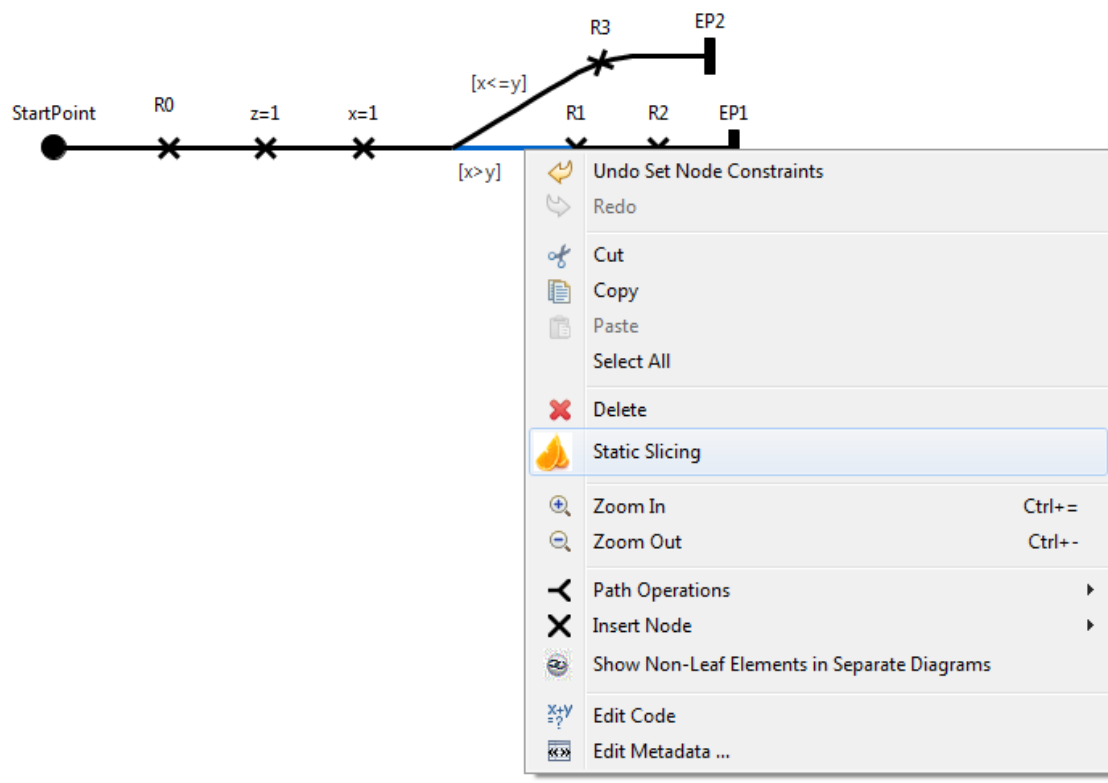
R3
EP2
[x<=y]
StartPoint
R0
z=1
x=1
R1
R2
EP1
[x>y]

Undo Set Node Constraints
Redo
Cut
Copy
Paste
Select All
Delete
Static Slicing
Zoom In Ctrl+=
Zoom Out Ctrl+-
Path Operations
Insert Node
Show Non-Leaf Elements in Separate Diagrams
Edit Code
Edit Metadata ...